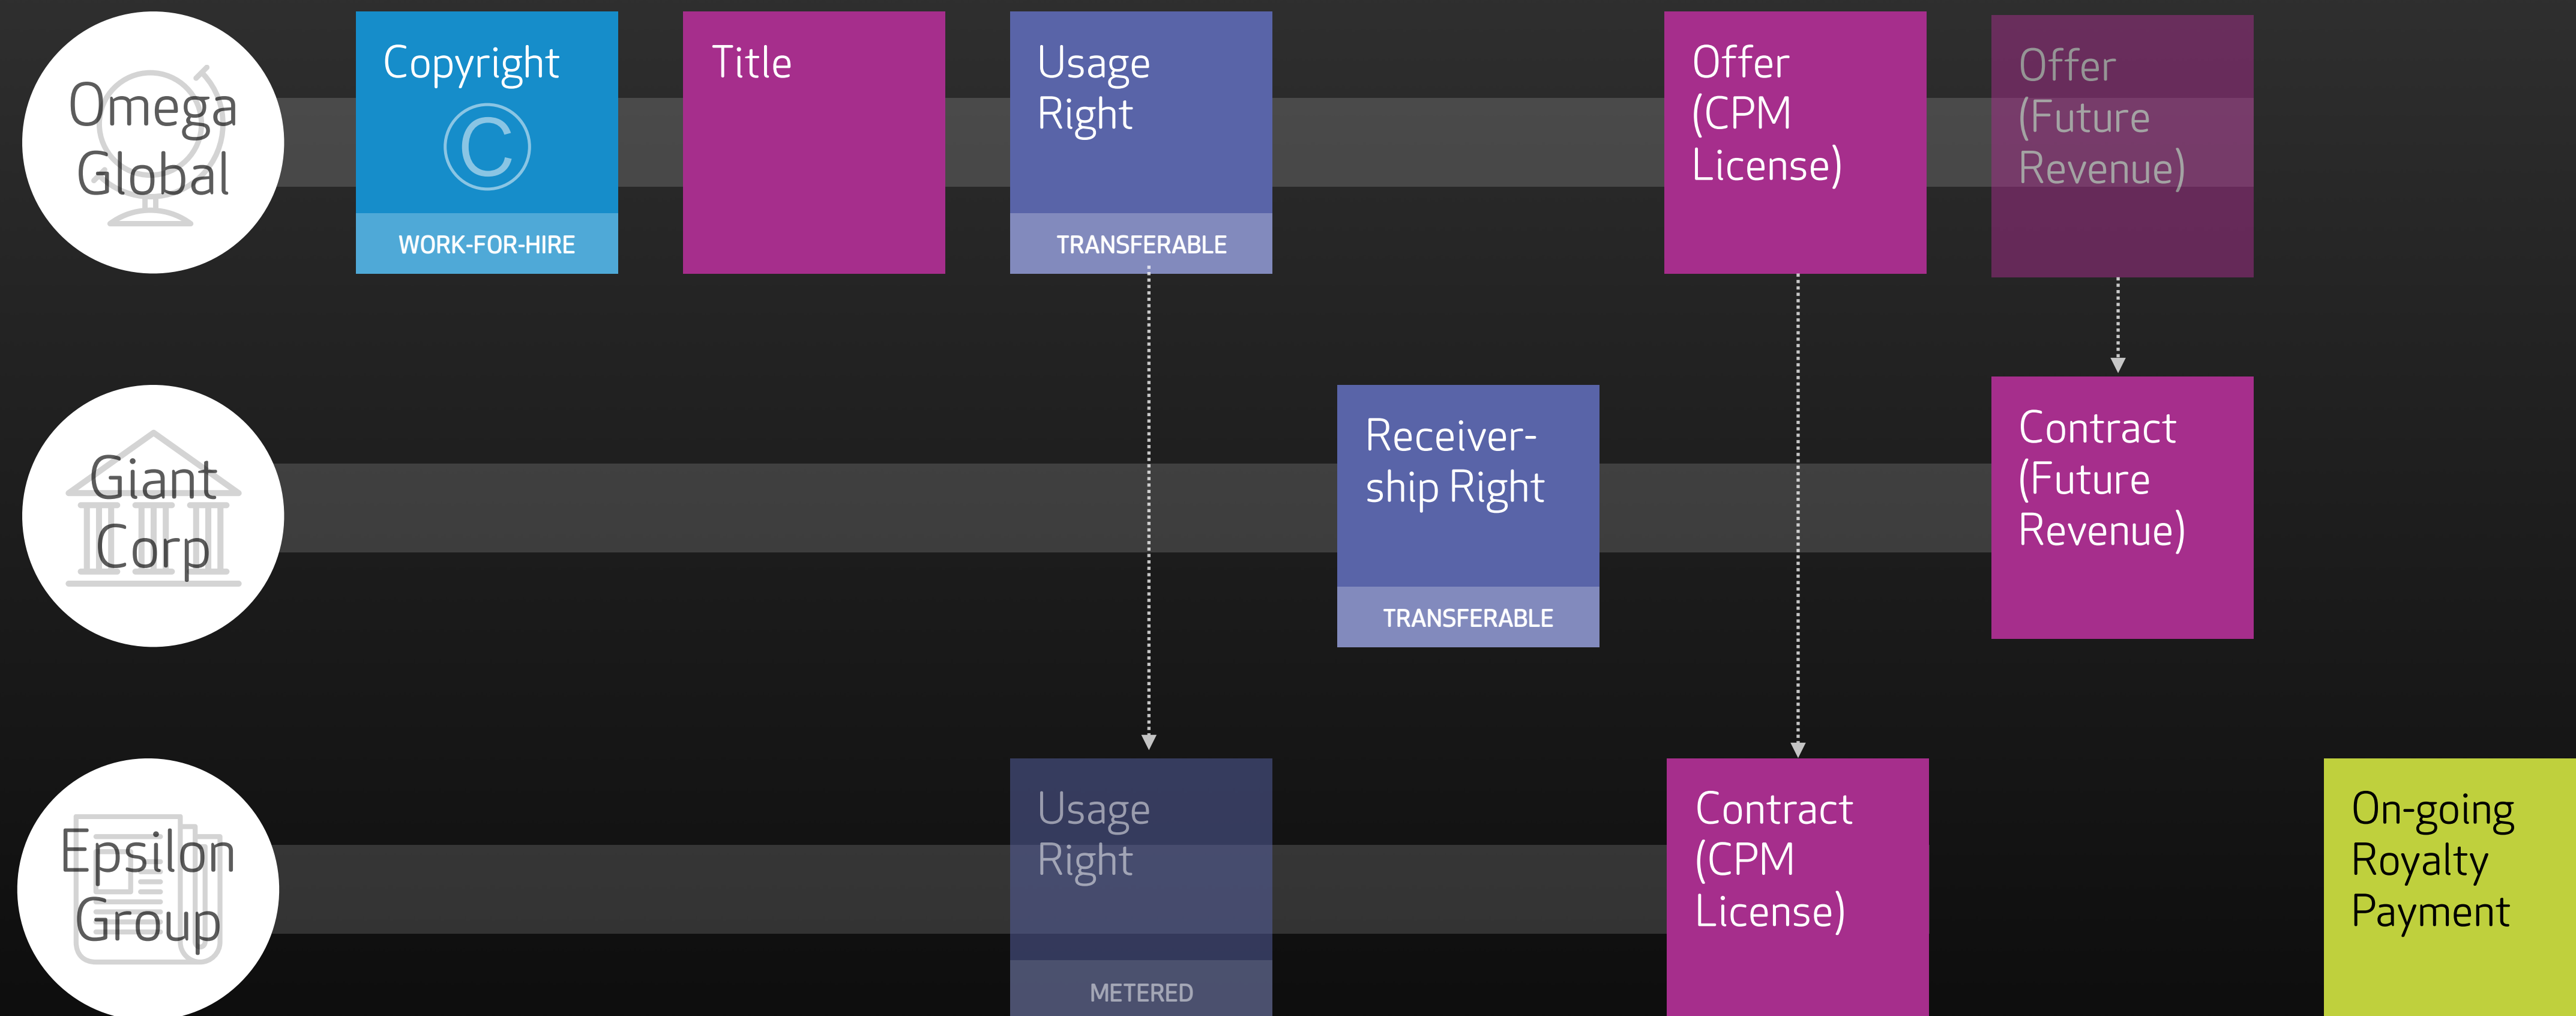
Omega Global

Copyright

©

WORK-FOR-HIRE

Title

Usage Right

TRANSFERABLE

Offer (CPM License)

Offer (Future Revenue)

Giant Corp

Receivership Right

TRANSFERABLE

Contract (Future Revenue)

Epsilon Group

Usage Right

METERED

Contract (CPM License)

On-going Royalty Payment